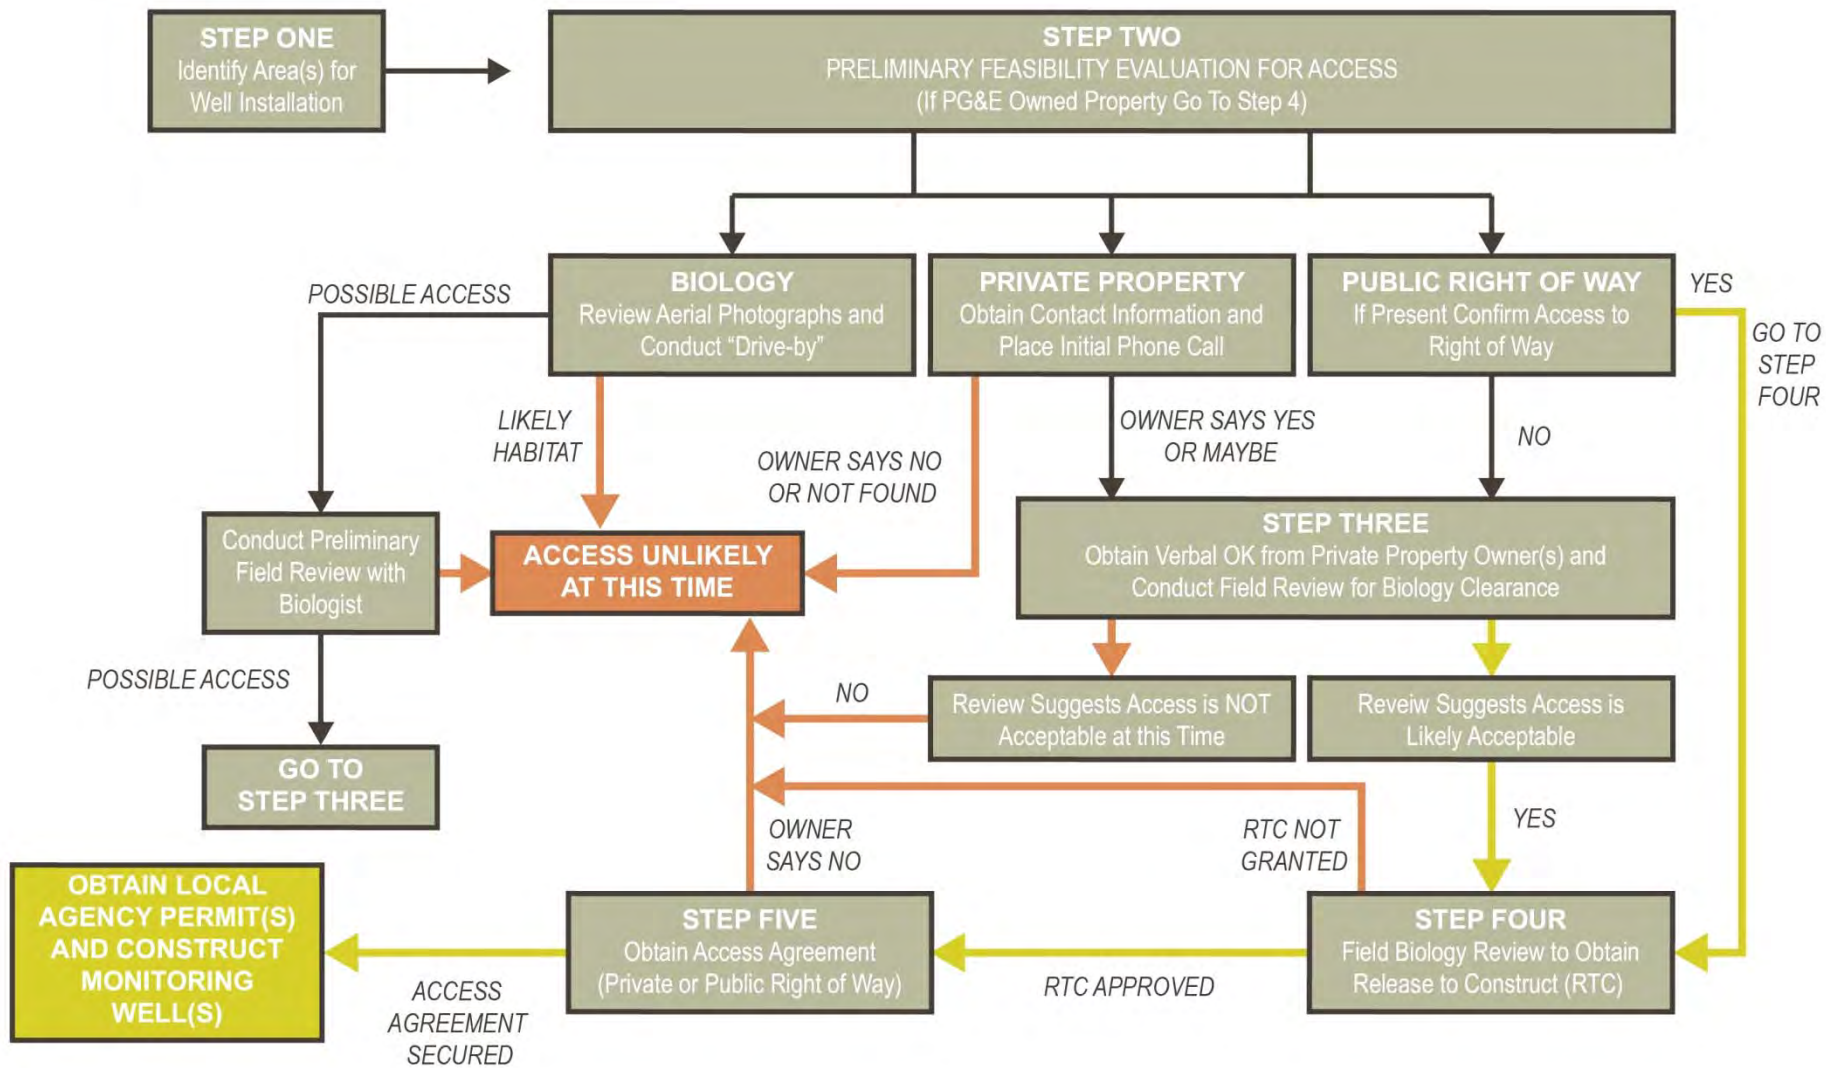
STEP ONE
Identify Area(s) for Well Installation

STEP TWO
PRELIMINARY FEASIBILITY EVALUATION FOR ACCESS
(If PG&E Owned Property Go To Step 4)

BIOLOGY
Review Aerial Photographs and Conduct "Drive-by"

PRIVATE PROPERTY
Obtain Contact Information and Place Initial Phone Call

PUBLIC RIGHT OF WAY
If Present Confirm Access to Right of Way

YES

GO TO STEP FOUR

POSSIBLE ACCESS

LIKELY HABITAT

OWNER SAYS NO OR NOT FOUND

OWNER SAYS YES OR MAYBE

NO

Conduct Preliminary Field Review with Biologist

ACCESS UNLIKELY AT THIS TIME

STEP THREE
Obtain Verbal OK from Private Property Owner(s) and Conduct Field Review for Biology Clearance

POSSIBLE ACCESS

NO

Review Suggests Access is NOT Acceptable at this Time

Reveiw Suggests Access is Likely Acceptable

GO TO STEP THREE

OWNER SAYS NO

RTC NOT GRANTED

YES

OBTAIN LOCAL AGENCY PERMIT(S) AND CONSTRUCT MONITORING WELL(S)

STEP FIVE
Obtain Access Agreement (Private or Public Right of Way)

STEP FOUR
Field Biology Review to Obtain Release to Construct (RTC)

ACCESS AGREEMENT SECURED

RTC APPROVED